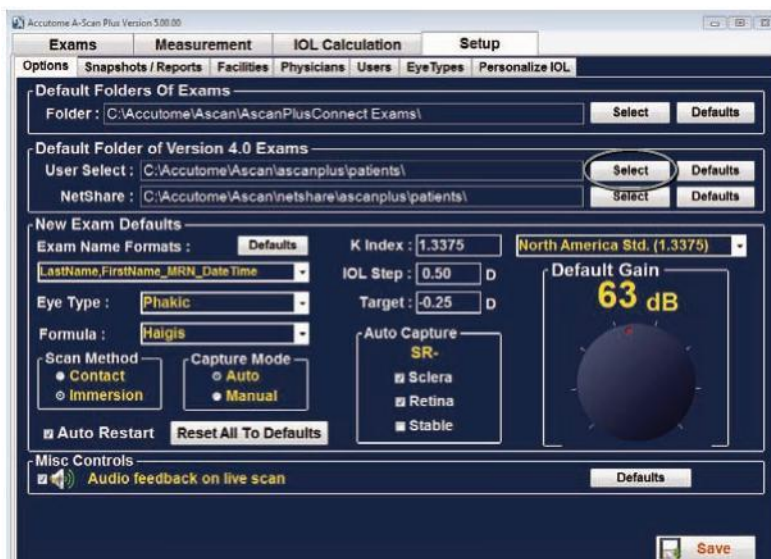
Accutome A-Scan Plus Version 5.00.00

Exams | Measurement | IOL Calculation | Setup

Options | Snapshots / Reports | Facilities | Physicians | Users | EyeTypes | Personalize IOL

Default Folders Of Exams

Folder : C:\Accutome\Ascan\AscanPlusConnect Exams\ Select Defaults

Default Folder of Version 4.0 Exams

User Select : C:\Accutome\Ascan\ascanplus\patients\ Select Defaults

NetShare : C:\Accutome\Ascan\netshare\ascanplus\patients\ Select Defaults

New Exam Defaults

Exam Name Formats : Defaults

LastName,FirstName_MRN_DateTime

K Index : 1.3375

North America Std. (1.3375)

IOL Step : 0.50 D

Target : -0.25 D

Default Gain

63 dB

Eye Type : Phakic

Formula : Haigis

Auto Capture

SR-

Sclera

Retina

Stable

Scan Method

Contact

Immersion

Capture Mode

Auto

Manual

Auto Restart

Reset All To Defaults

Misc Controls

Audio feedback on live scan

Defaults

Save